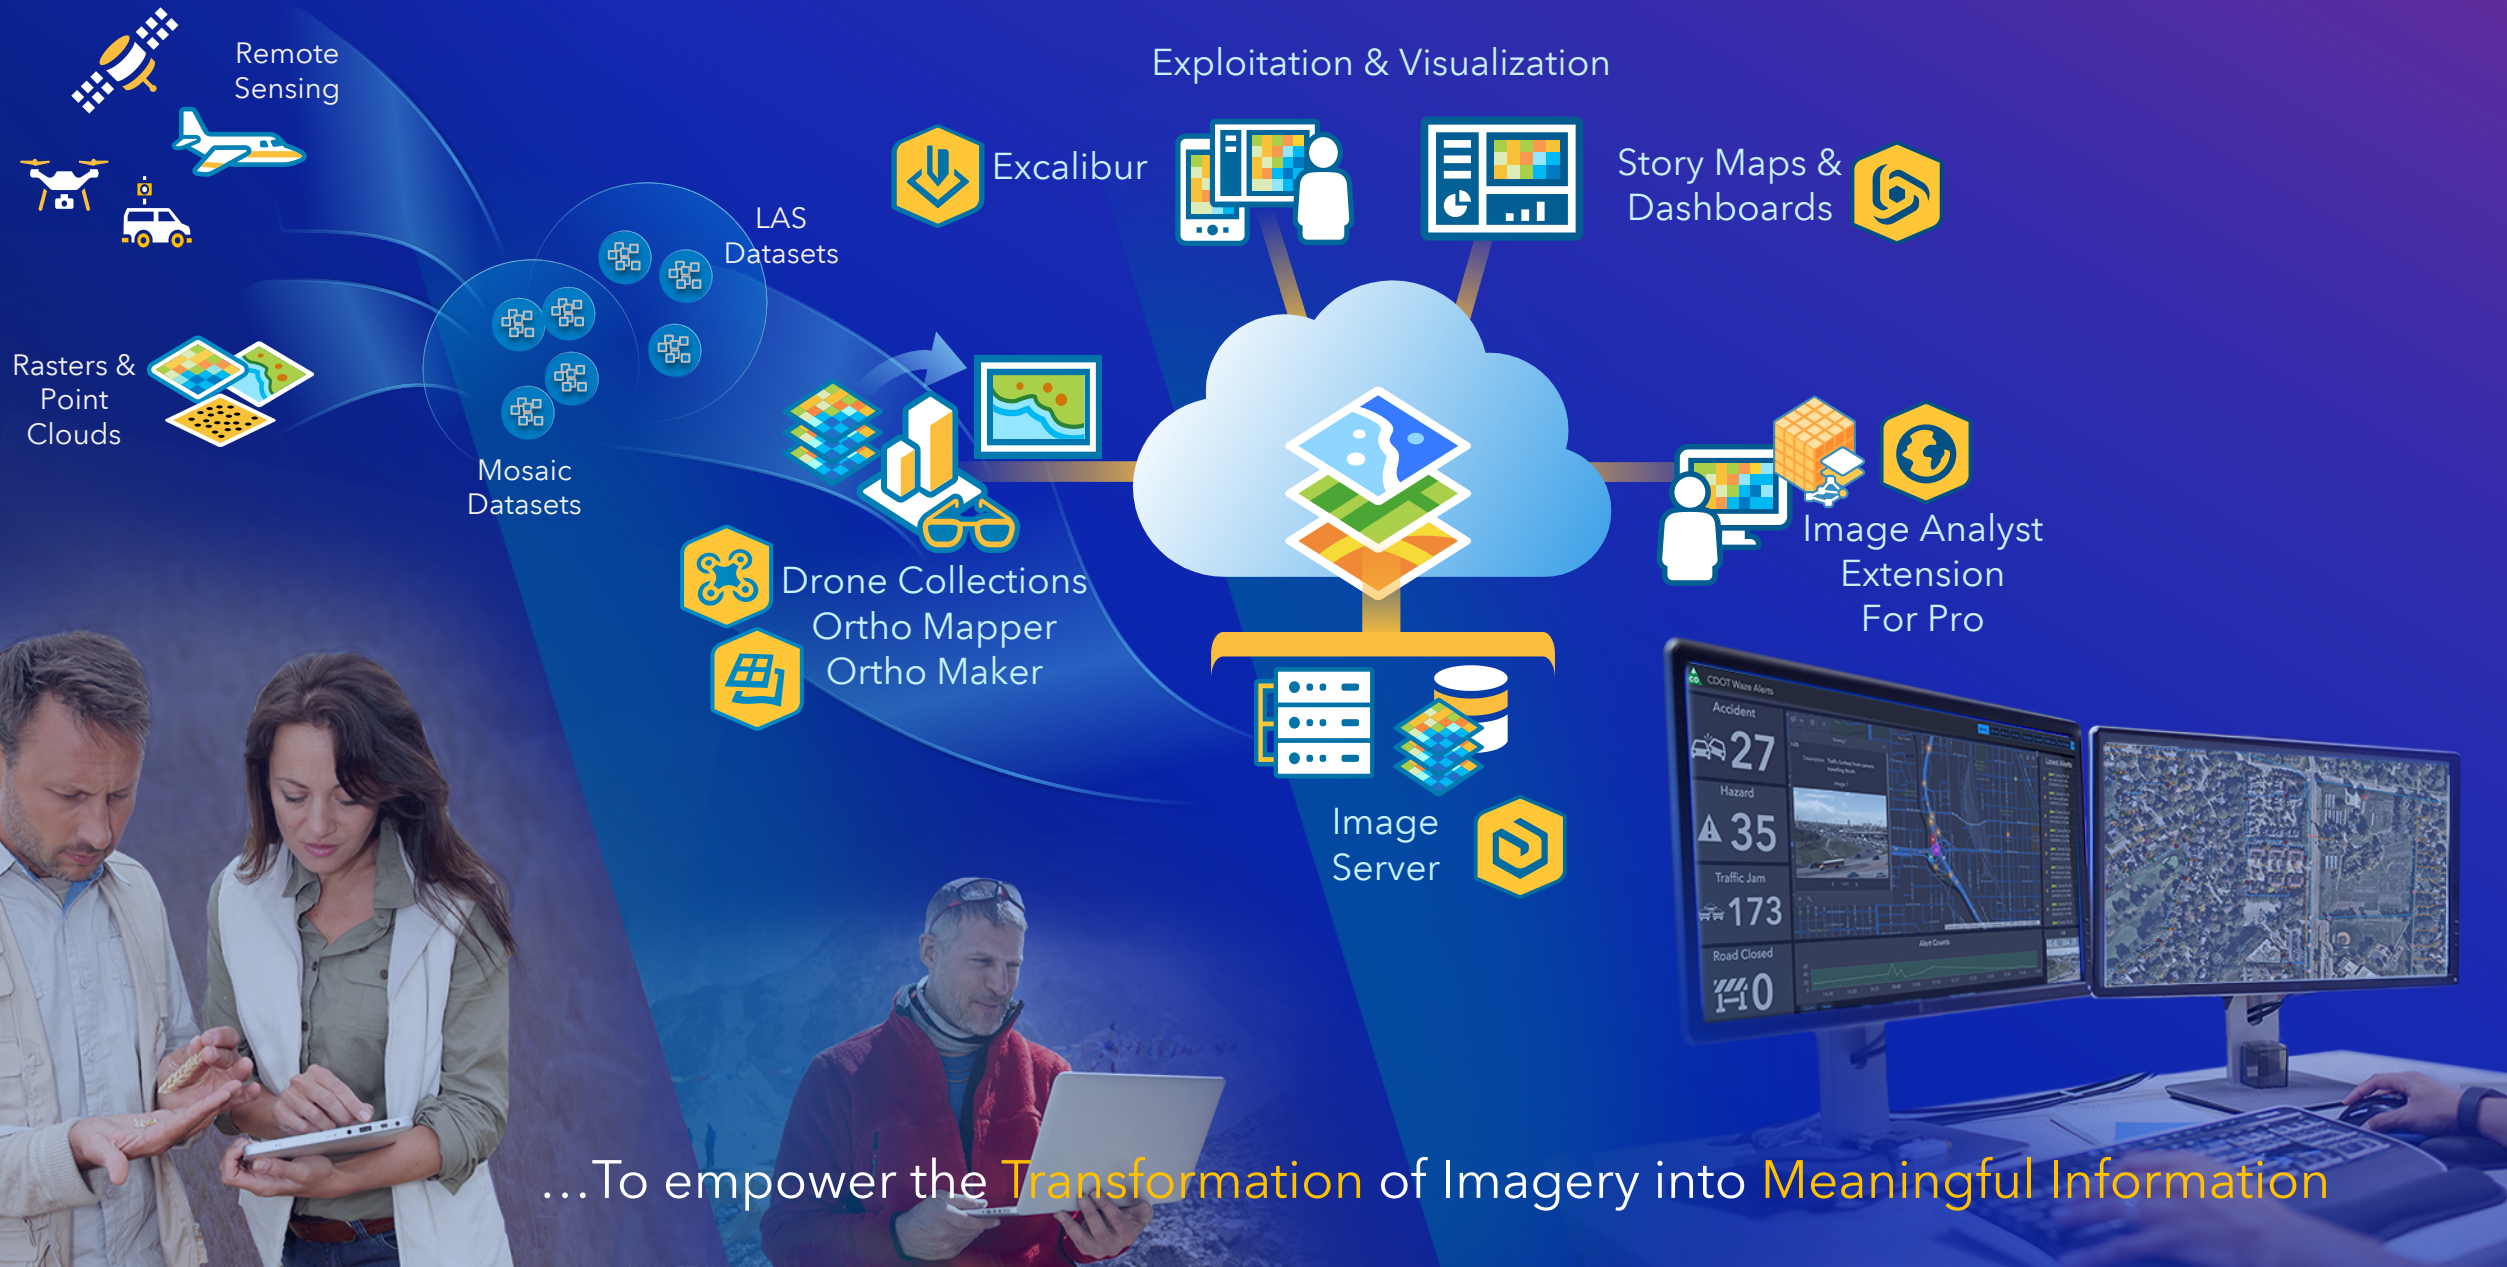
Remote Sensing

Rasters & Point Clouds

LAS Datasets

Mosaic Datasets

Exploitation & Visualization

Excalibur

Story Maps & Dashboards

Drone Collections
Ortho Mapper
Ortho Maker

Image Analyst Extension For Pro

Image Server

CDOT Waze Alerts
Accident
27
Hazard
35
Traffic Jam
173
Road Closed
0

...To empower the Transformation of Imagery into Meaningful Information